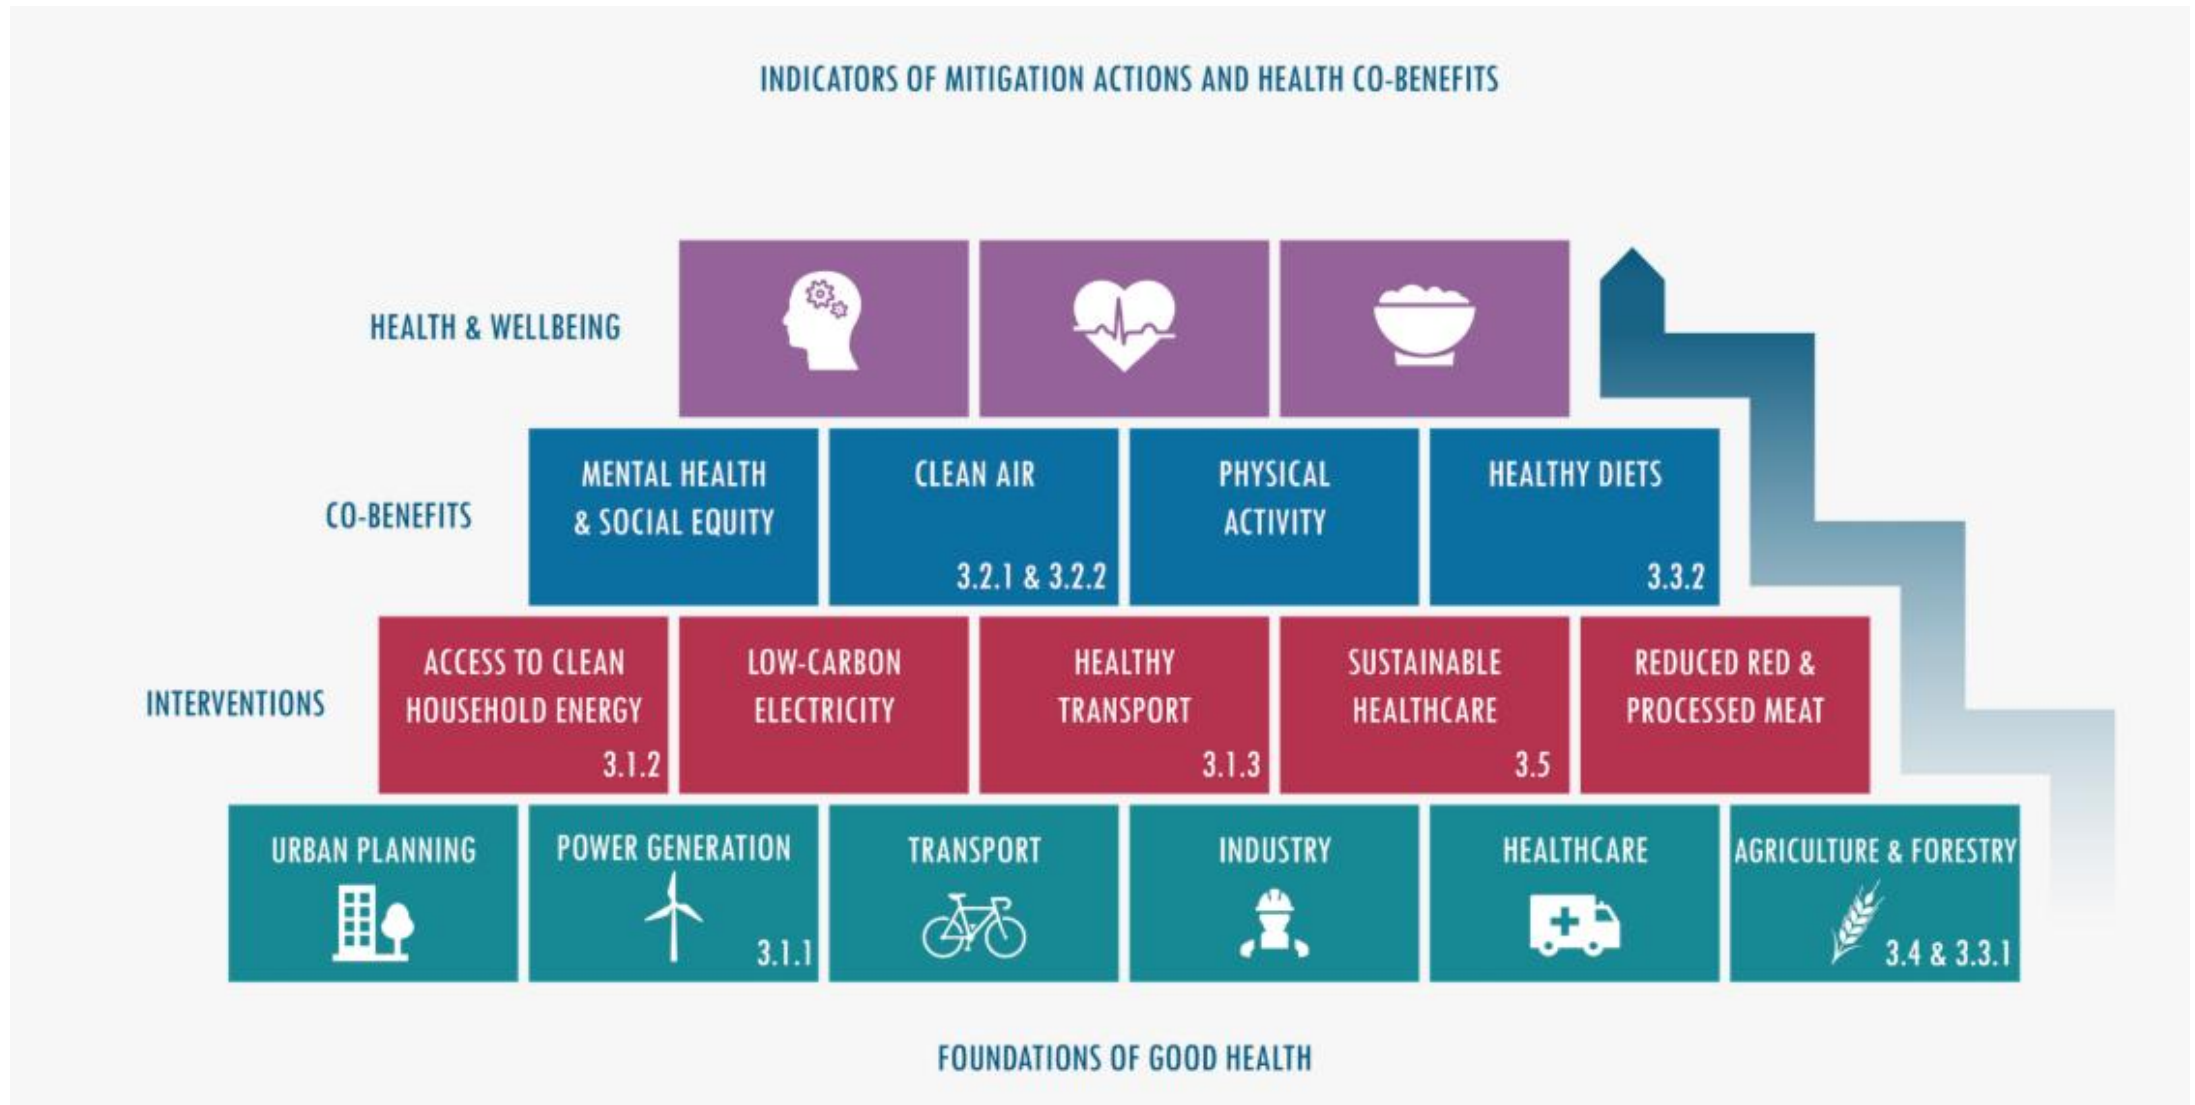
INDICATORS OF MITIGATION ACTIONS AND HEALTH CO-BENEFITS

HEALTH & WELLBEING

CO-BENEFITS

MENTAL HEALTH & SOCIAL EQUITY

CLEAN AIR 3.2.1 & 3.2.2

PHYSICAL ACTIVITY

HEALTHY DIETS 3.3.2

INTERVENTIONS

ACCESS TO CLEAN HOUSEHOLD ENERGY 3.1.2

LOW-CARBON ELECTRICITY

HEALTHY TRANSPORT 3.1.3

SUSTAINABLE HEALTHCARE 3.5

REDUCED RED & PROCESSED MEAT

URBAN PLANNING

POWER GENERATION 3.1.1

TRANSPORT

INDUSTRY

HEALTHCARE

AGRICULTURE & FORESTRY 3.4 & 3.3.1

FOUNDATIONS OF GOOD HEALTH